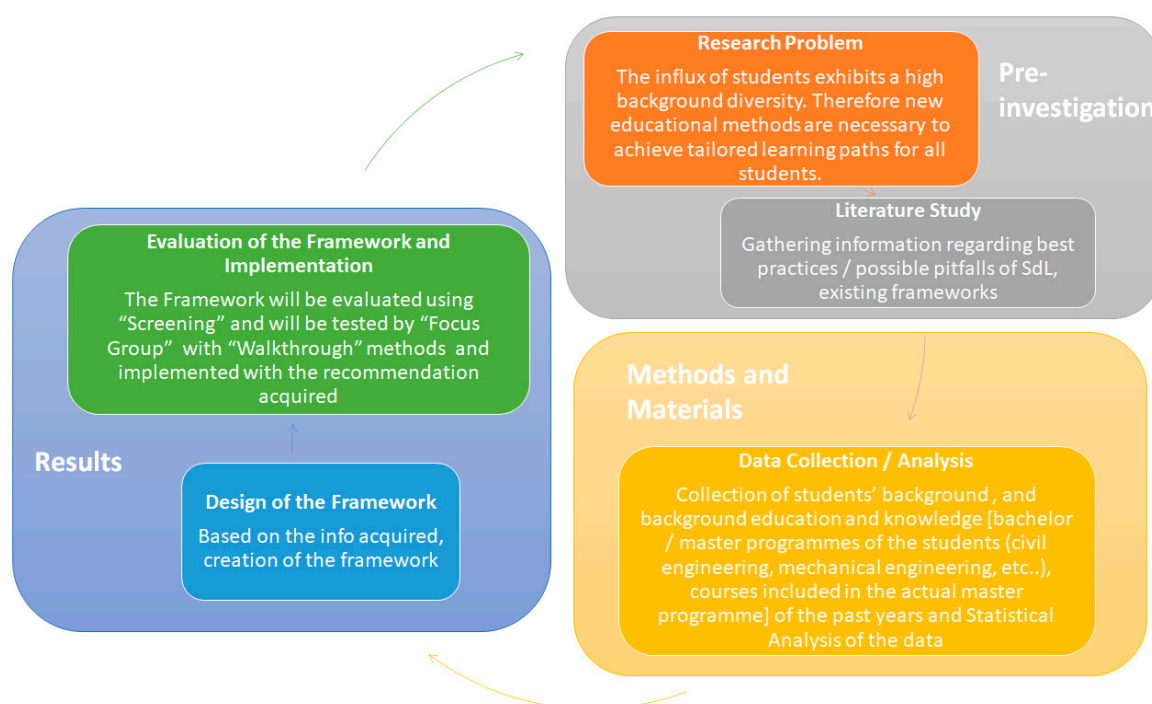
Research Problem

The influx of students exhibits a high background diversity. Therefore new educational methods are necessary to achieve tailored learning paths for all students.

Pre-investigation

Literature Study

Gathering information regarding best practices / possible pitfalls of SdL, existing frameworks

Methods and Materials

Data Collection / Analysis

Collection of students' background , and background education and knowledge [bachelor / master programmes of the students (civil engineering, mechanical engineering, etc..), courses included in the actual master programme] of the past years and Statistical Analysis of the data

Results

Design of the Framework

Based on the info acquired, creation of the framework

Evaluation of the Framework and Implementation

The Framework will be evaluated using "Screening" and will be tested by "Focus Group" with "Walkthrough" methods and implemented with the recommendation acquired